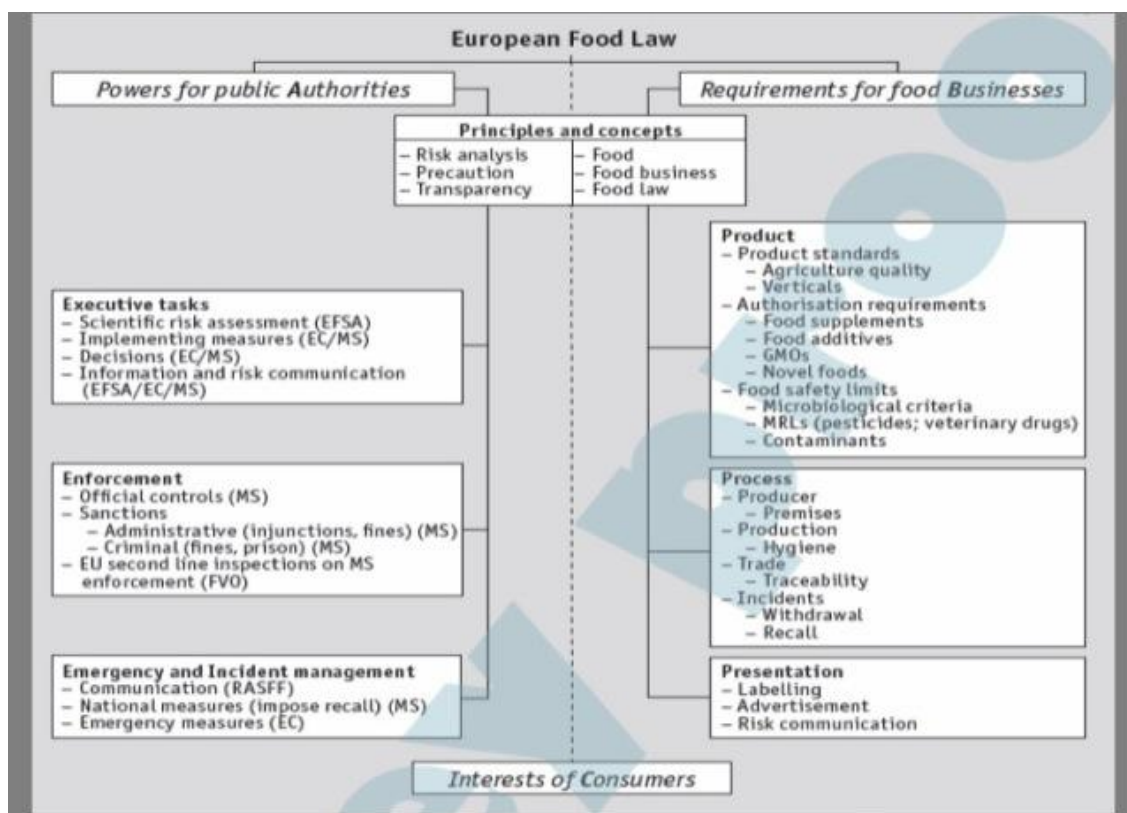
European Food Law

Powers for public Authorities

Requirements for food Businesses

Principles and concepts
– Risk analysis
– Precaution
– Transparency
– Food
– Food business
– Food law

Product
– Product standards
– Agriculture quality
– Verticals
– Authorisation requirements
– Food supplements
– Food additives
– GMOs
– Novel foods
– Food safety limits
– Microbiological criteria
– MRLs (pesticides; veterinary drugs)
– Contaminants

Executive tasks
– Scientific risk assessment (EFSA)
– Implementing measures (EC/MS)
– Decisions (EC/MS)
– Information and risk communication (EFSA/EC/MS)

Enforcement
– Official controls (MS)
– Sanctions
– Administrative (injunctions, fines) (MS)
– Criminal (fines, prison) (MS)
– EU second line inspections on MS enforcement (FVO)

Process
– Producer
– Premises
– Production
– Hygiene
– Trade
– Traceability
– Incidents
– Withdrawal
– Recall

Emergency and Incident management
– Communication (RASFF)
– National measures (impose recall) (MS)
– Emergency measures (EC)

Presentation
– Labelling
– Advertisement
– Risk communication

Interests of Consumers